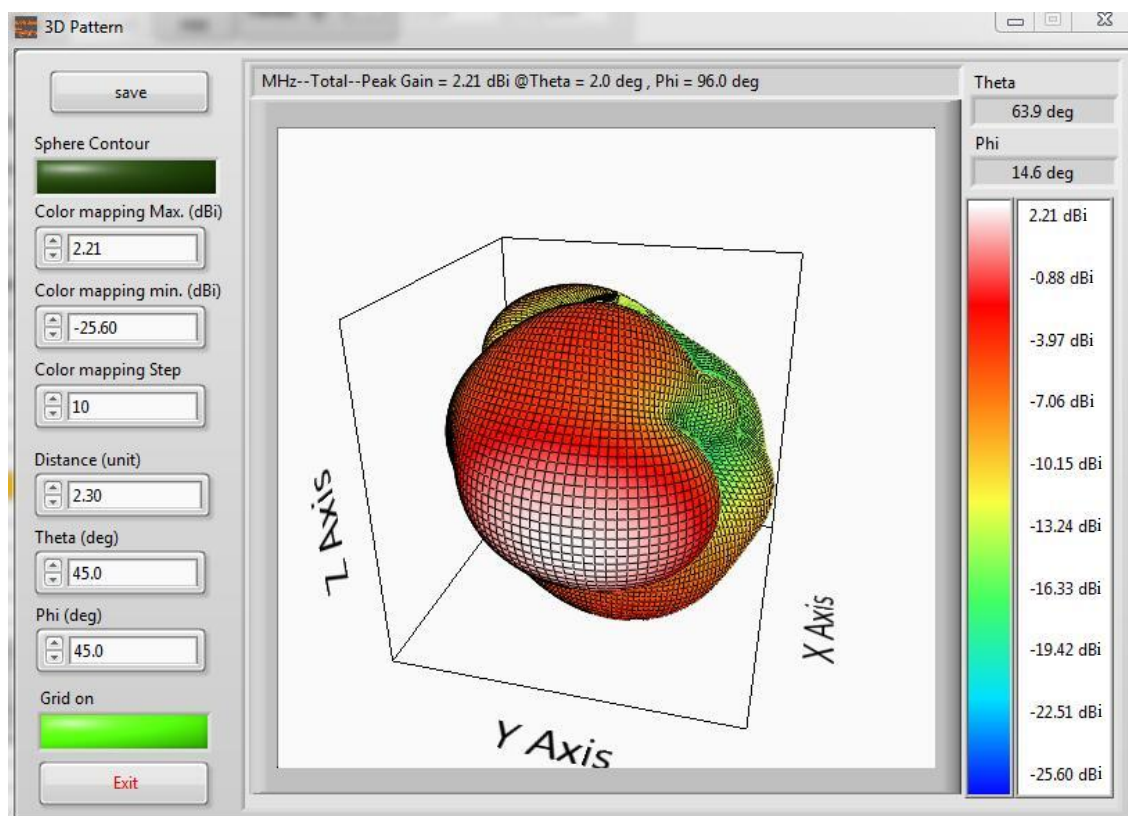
3D Pattern

save

Sphere Contour

Color mapping Max. (dBi)

2.21

Color mapping min. (dBi)

-25.60

Color mapping Step

10

Distance (unit)

2.30

Theta (deg)

45.0

Phi (deg)

45.0

Grid on

Exit

MHz--Total--Peak Gain = 2.21 dBi @Theta = 2.0 deg , Phi = 96.0 deg

Z Axis

Y Axis

X Axis

Theta

63.9 deg

Phi

14.6 deg

2.21 dBi

-0.88 dBi

-3.97 dBi

-7.06 dBi

-10.15 dBi

-13.24 dBi

-16.33 dBi

-19.42 dBi

-22.51 dBi

-25.60 dBi